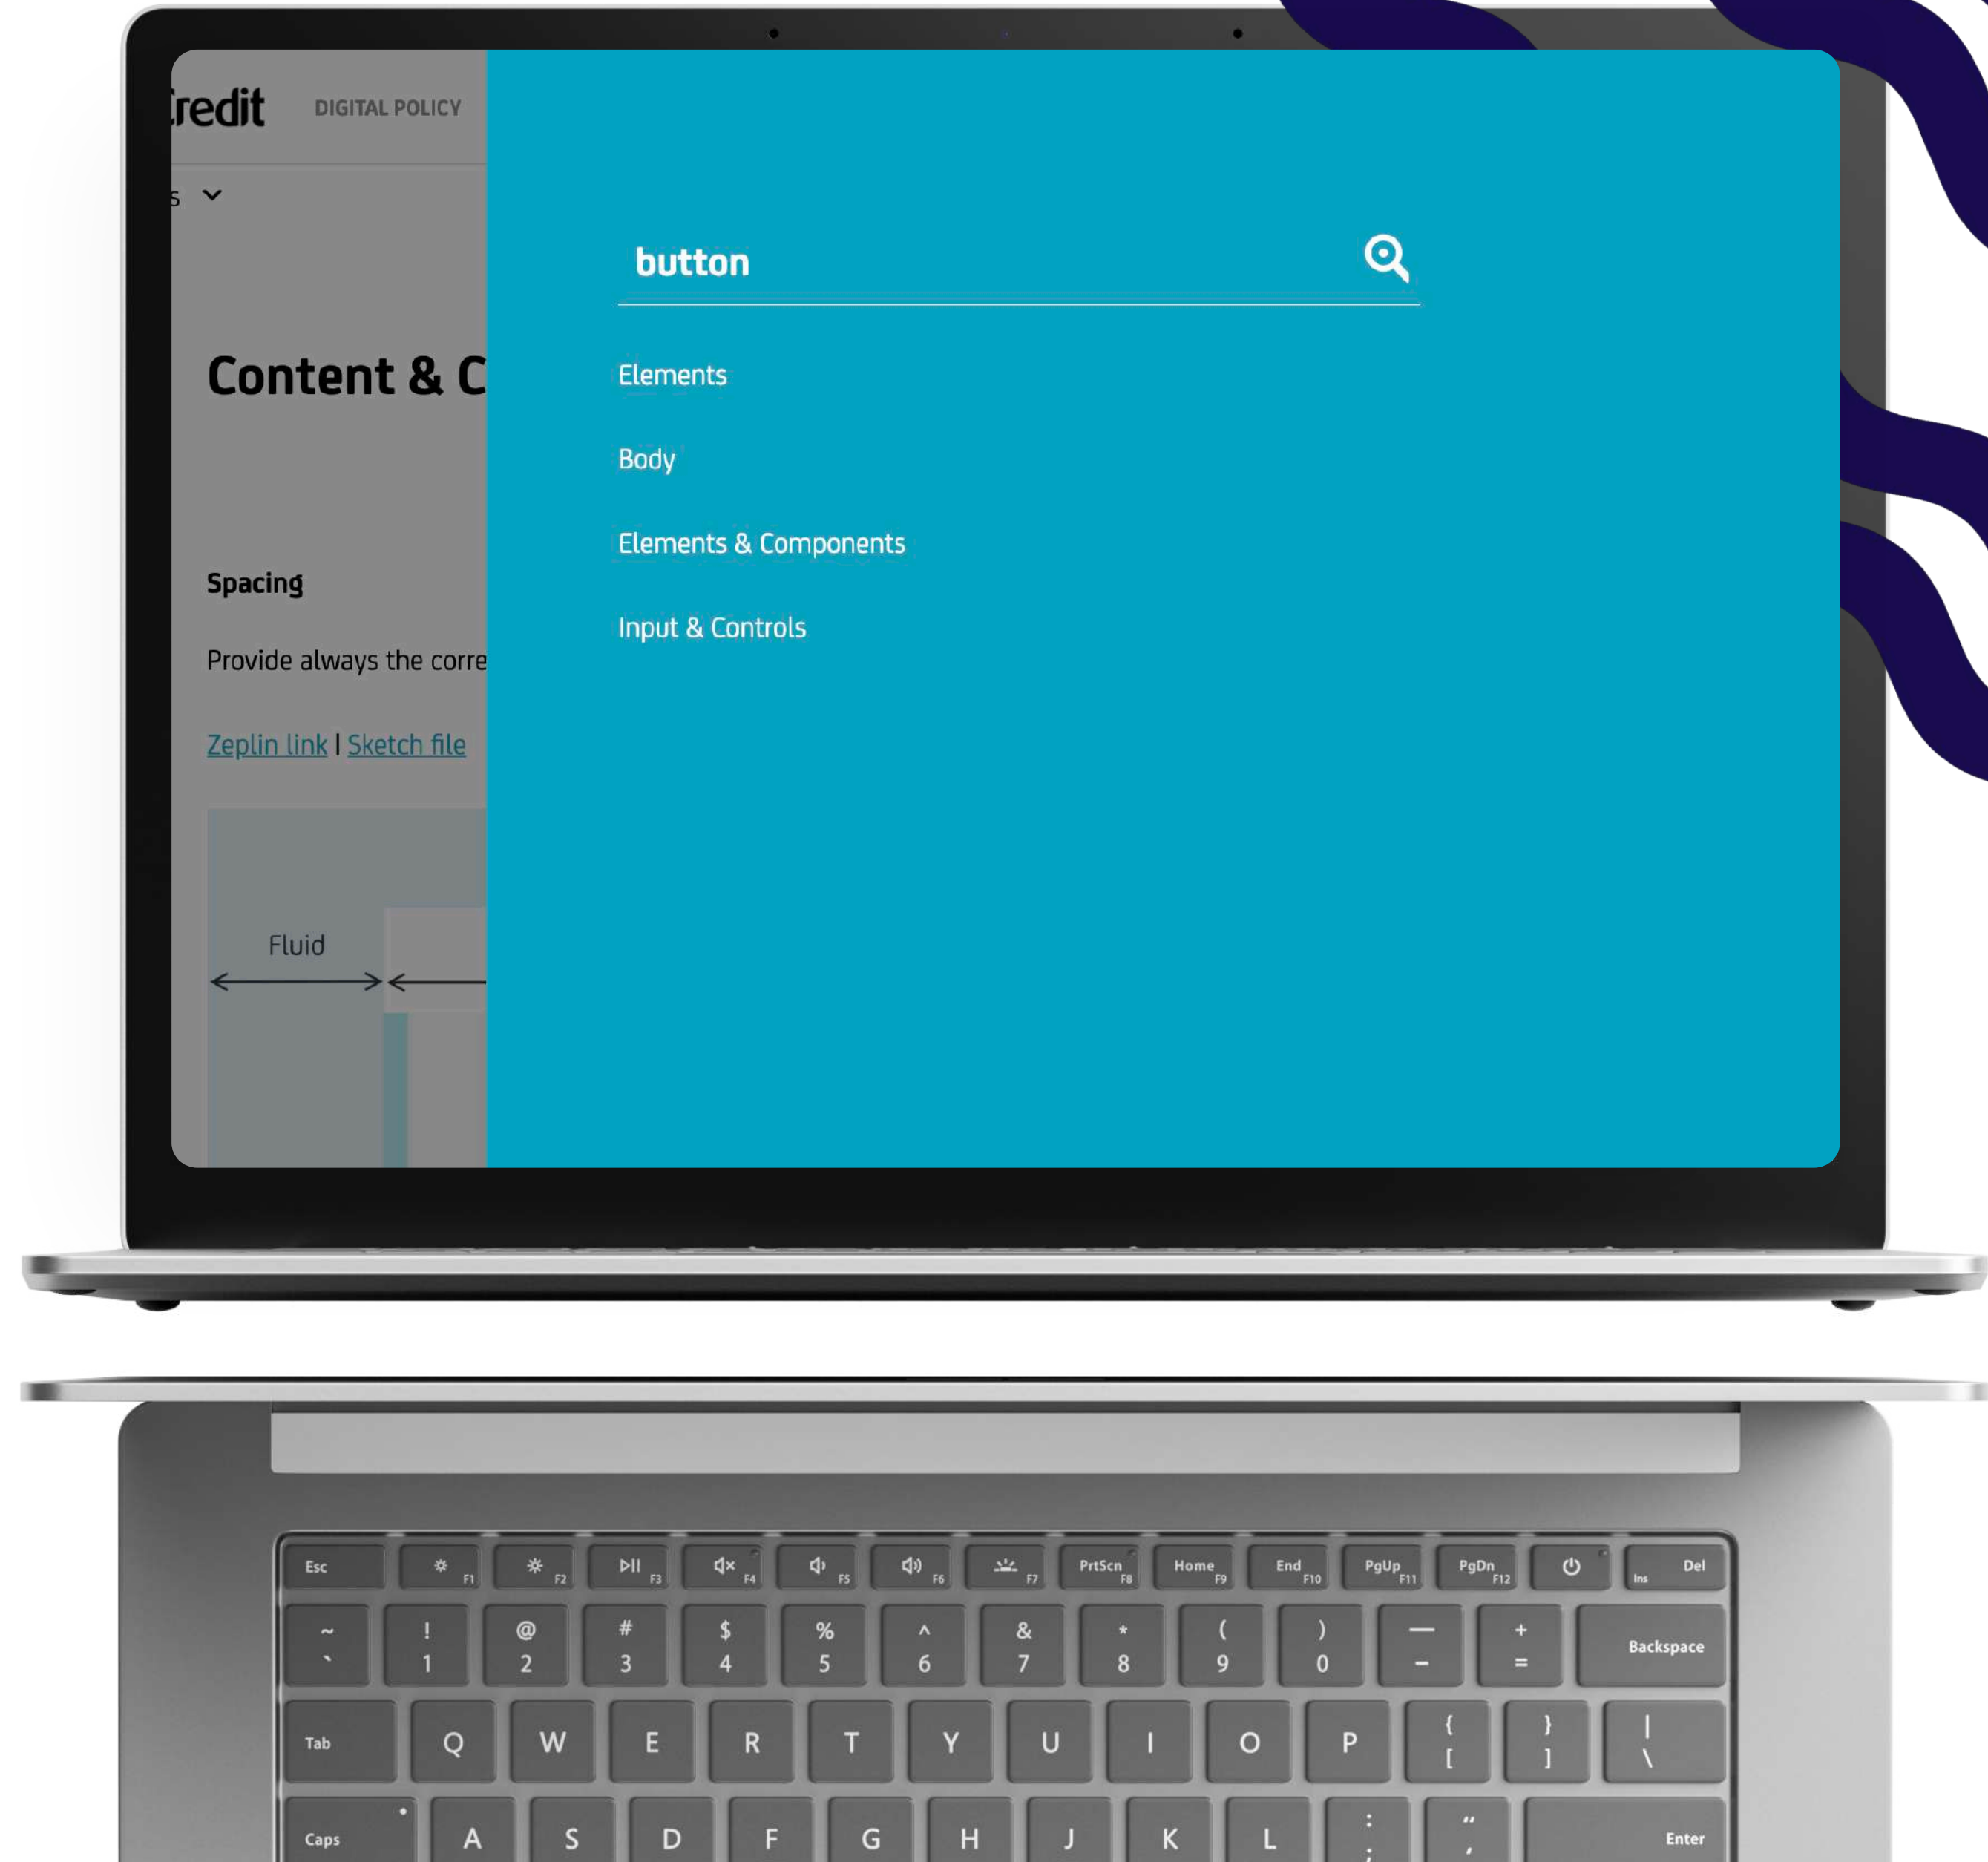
redit DIGITAL POLICY

s

Content & C

Spacing

Provide always the corre

Zeplin link | Sketch file

Fluid

button

Elements

Body

Elements & Components

Input & Controls

Esc F1 F2 F3 F4 F5 F6 F7 PrtScn F8 Home F9 End F10 PgUp F11 PgDn F12 Ins Del

~ ` ! 1 @ 2 # 3 $ 4 % 5 ^ 6 & 7 * 8 ( 9 ) 0 — - + = Backspace

Tab Q W E R T Y U I O P { [ } ] | \

Caps A S D F G H J K L : ; " ' Enter